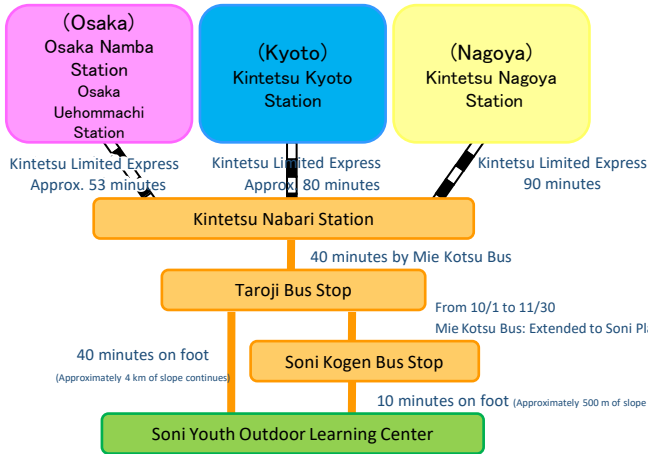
(Osaka)
Osaka Namba Station
Osaka Uehommachi Station

(Kyoto)
Kintetsu Kyoto Station

(Nagoya)
Kintetsu Nagoya Station

Kintetsu Limited Express
Approx. 53 minutes

Kintetsu Limited Express
Approx. 80 minutes

Kintetsu Limited Express
90 minutes

Kintetsu Nabari Station

40 minutes by Mie Kotsu Bus

Taroji Bus Stop

From 10/1 to 11/30
Mie Kotsu Bus: Extended to Soni Pl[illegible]

40 minutes on foot
(Approximately 4 km of slope continues)

Soni Kogen Bus Stop

10 minutes on foot (Approximately 500 m of slope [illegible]

Soni Youth Outdoor Learning Center